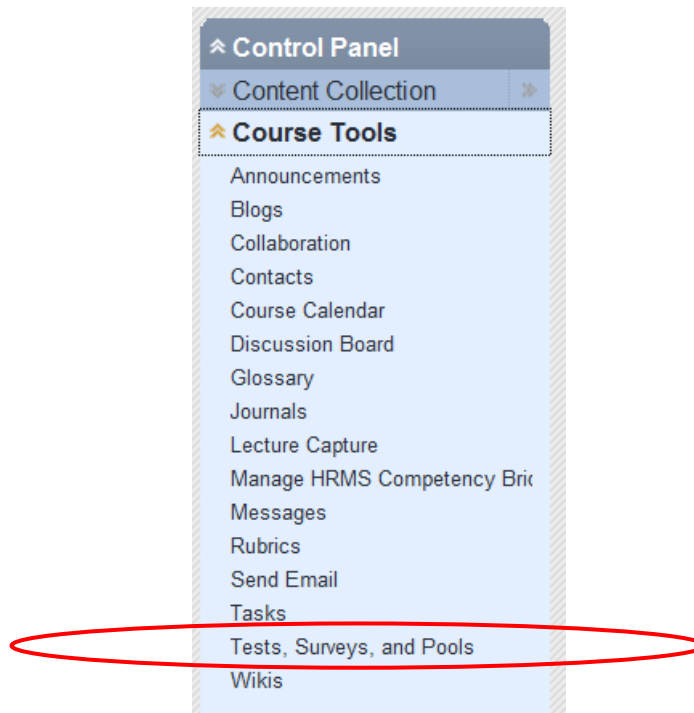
Control Panel
Content Collection
Course Tools
Announcements
Blogs
Collaboration
Contacts
Course Calendar
Discussion Board
Glossary
Journals
Lecture Capture
Manage HRMS Competency Bri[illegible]
Messages
Rubrics
Send Email
Tasks
Tests, Surveys, and Pools
Wikis